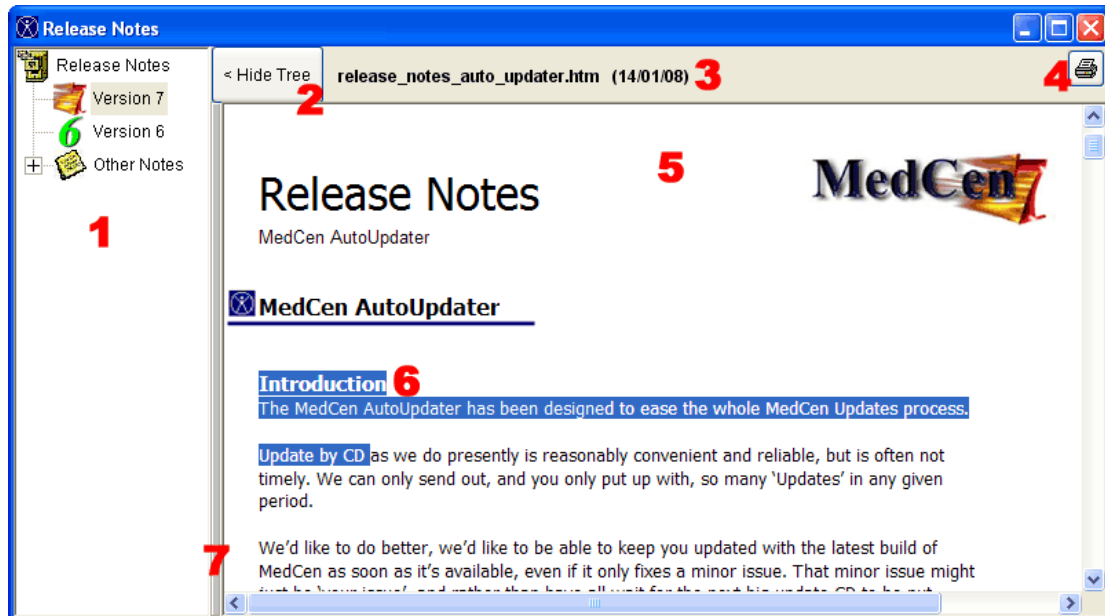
Release Notes

Release Notes
Version 7
Version 6
Other Notes

1

< Hide Tree

2

release_notes_auto_updater.htm (14/01/08)

3

4

5

Release Notes

MedCen AutoUpdater

MedCen

MedCen AutoUpdater

Introduction

6

The MedCen AutoUpdater has been designed to ease the whole MedCen Updates process.

Update by CD as we do presently is reasonably convenient and reliable, but is often not timely. We can only send out, and you only put up with, so many 'Updates' in any given period.

7

We'd like to do better, we'd like to be able to keep you updated with the latest build of MedCen as soon as it's available, even if it only fixes a minor issue. That minor issue might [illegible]